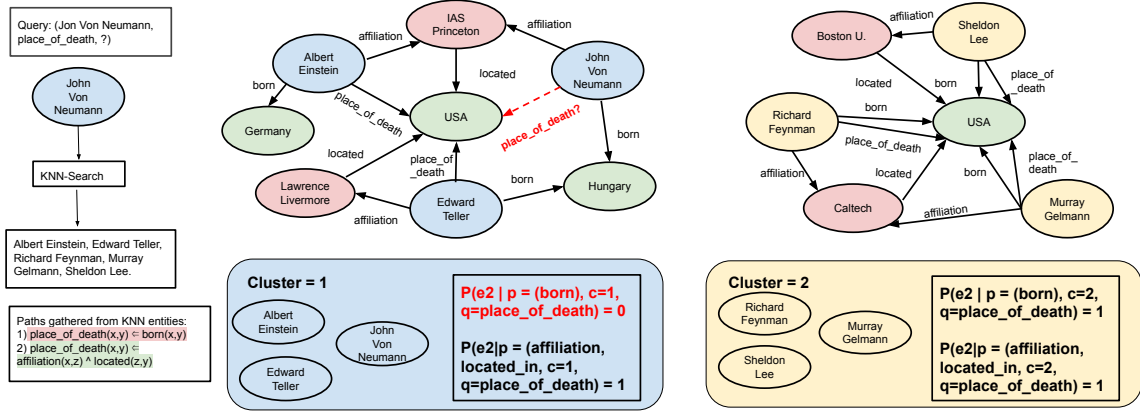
Query: (Jon Von Neumann, place_of_death, ?)

John Von Neumann

KNN-Search

Albert Einstein, Edward Teller, Richard Feynman, Murray Gelmann, Sheldon Lee.

Paths gathered from KNN entities:
1) place_of_death(x,y) ⇐ born(x,y)
2) place_of_death(x,y) ⇐ affiliation(x,z) ^ located(z,y)

IAS Princeton
affiliation
affiliation
Albert Einstein
John Von Neumann
located
born
place_of_death
USA
place_of_death?
Germany
born
located
place_of_death
Lawrence Livermore
born
Hungary
Edward Teller
affiliation

Cluster = 1
Albert Einstein
John Von Neumann
Edward Teller
P(e2 | p = (born), c=1, q=place_of_death) = 0
P(e2|p = (affiliation, located_in, c=1, q=place_of_death) = 1

affiliation
Sheldon Lee
Boston U.
located
born
place_of_death
born
Richard Feynman
USA
place_of_death
affiliation
located
born
place_of_death
Caltech
affiliation
Murray Gelmann

Cluster = 2
Richard Feynman
Murray Gelmann
Sheldon Lee
P(e2 | p = (born), c=2, q=place_of_death) = 1
P(e2|p = (affiliation, located_in, c=2, q=place_of_death) = 1